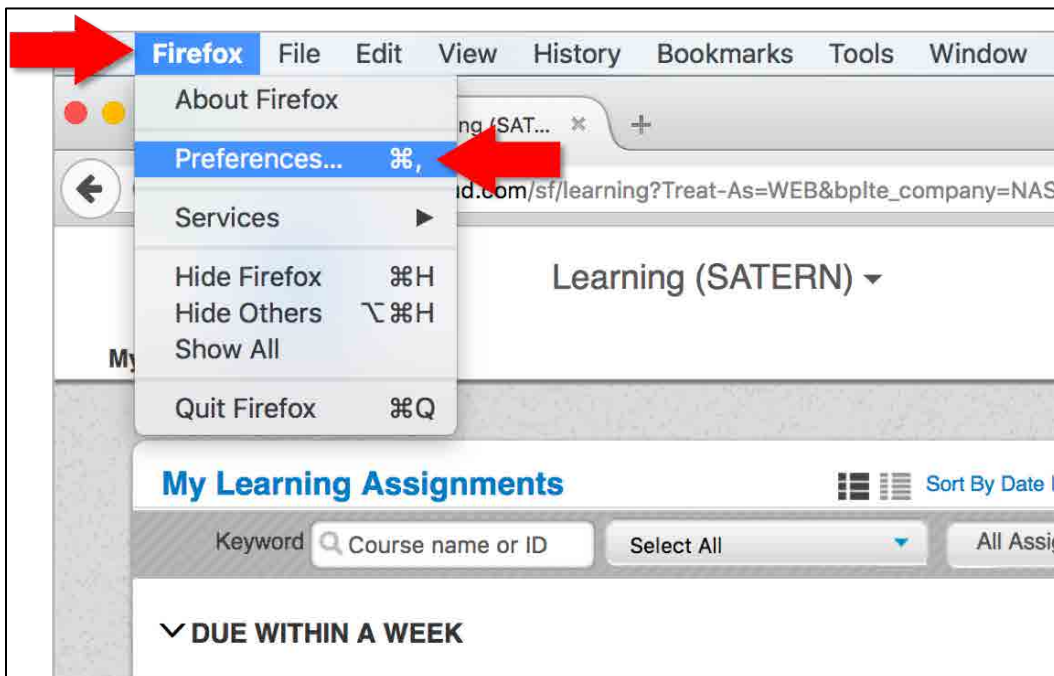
Firefox File Edit View History Bookmarks Tools Window

About Firefox

Preferences... ⌘,

Services ▶

Hide Firefox ⌘H
Hide Others ⌥⌘H
Show All

Quit Firefox ⌘Q

ng (SAT... ×

d.com/sf/learning?Treat-As=WEB&bplte_company=NAS

Learning (SATERN) ▾

My

My Learning Assignments

Sort By Date

Keyword Course name or ID

Select All

All Assi

DUE WITHIN A WEEK